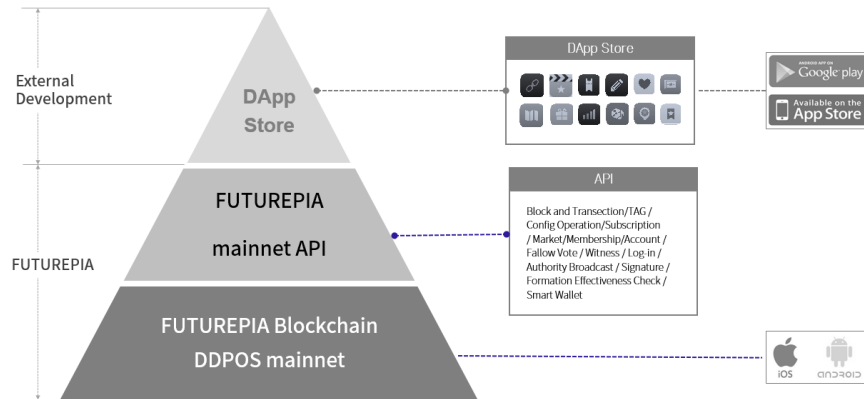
External Development

FUTUREPIA

DApp Store

FUTUREPIA

mainnet API

FUTUREPIA Blockchain

DDPOS mainnet

DApp Store

API

Block and Transection/TAG / Config Operation/Subscription / Market/Membership/Account / Fallow Vote / Witness / Log-in / Authority Broadcast / Signature / Formation Effectiveness Check / Smart Wallet

ANDROID APP ON Google play

Available on the App Store

iOS

ANDROID